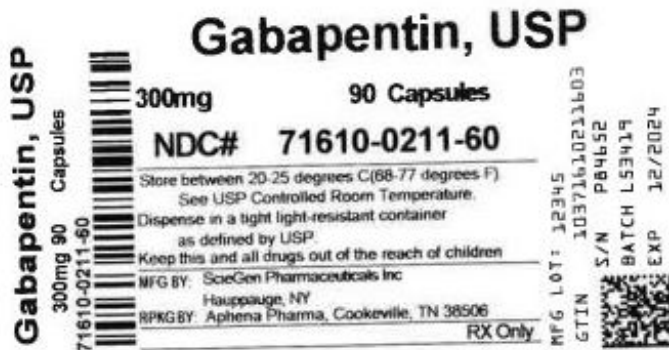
Gabapentin, USP
300mg 90 Capsules
71610-0211-60

Gabapentin, USP

300mg 90 Capsules

NDC# 71610-0211-60

Store between 20-25 degrees C(68-77 degrees F) See USP Controlled Room Temperature. Dispense in a tight light-resistant container as defined by USP. Keep this and all drugs out of the reach of children

MFG BY: ScieGen Pharmaceuticals Inc Hauppauge, NY
RPKG BY: Aphena Pharma, Cookeville, TN 38506

RX Only

MFG LOT: 12345
GTIN 10371610211603
S/N P84652
BATCH L53419
EXP 12/2024